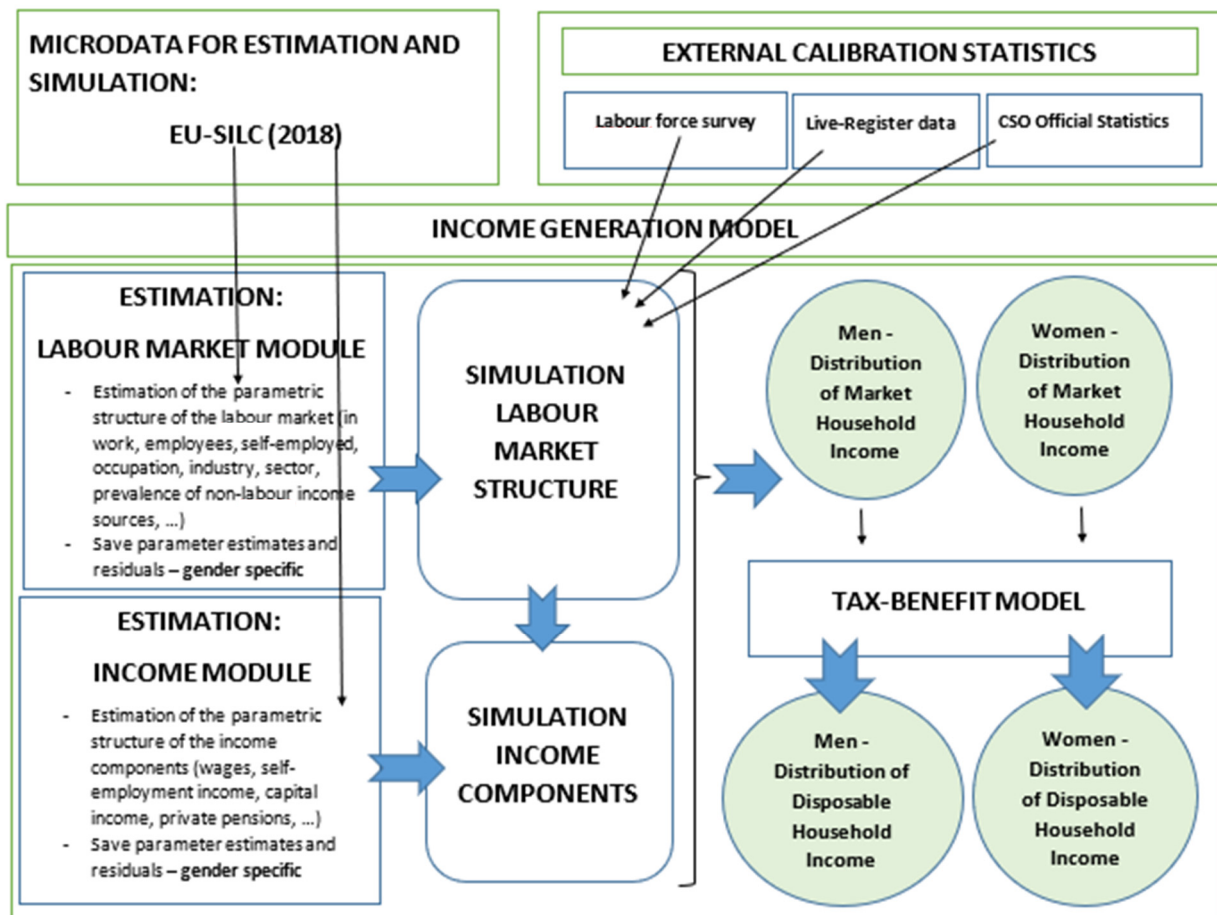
MICRODATA FOR ESTIMATION AND SIMULATION:

EU-SILC (2018)

EXTERNAL CALIBRATION STATISTICS

Labour force survey

Live-Register data

CSO Official Statistics

INCOME GENERATION MODEL

ESTIMATION:

LABOUR MARKET MODULE

- Estimation of the parametric structure of the labour market (in work, employees, self-employed, occupation, industry, sector, prevalence of non-labour income sources, …)
- Save parameter estimates and residuals – gender specific

ESTIMATION:

INCOME MODULE

- Estimation of the parametric structure of the income components (wages, self-employment income, capital income, private pensions, …)
- Save parameter estimates and residuals – gender specific

SIMULATION LABOUR MARKET STRUCTURE

SIMULATION INCOME COMPONENTS

Men - Distribution of Market Household Income

Women - Distribution of Market Household Income

TAX-BENEFIT MODEL

Men - Distribution of Disposable Household Income

Women - Distribution of Disposable Household Income